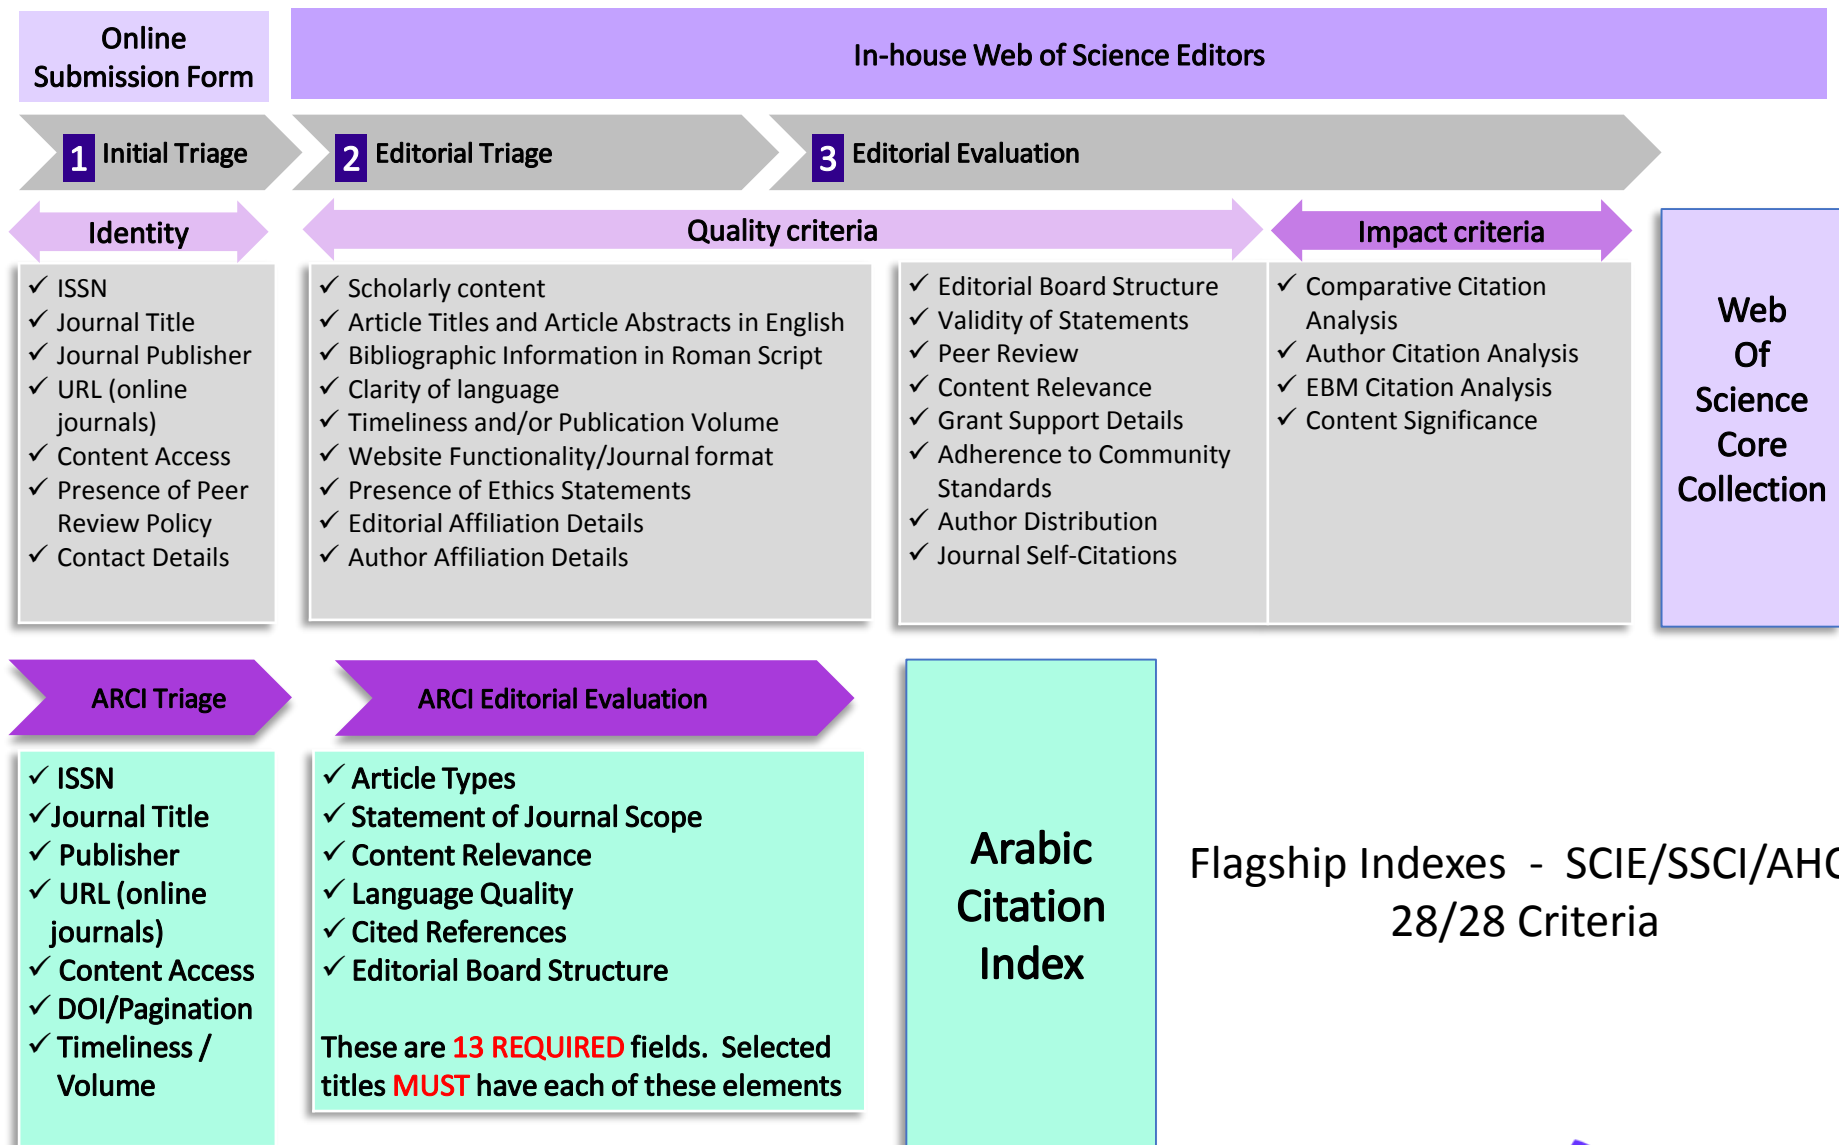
Online Submission Form

In-house Web of Science Editors

1 Initial Triage

2 Editorial Triage

3 Editorial Evaluation

Identity

Quality criteria

Impact criteria

✓ ISSN
✓ Journal Title
✓ Journal Publisher
✓ URL (online journals)
✓ Content Access
✓ Presence of Peer Review Policy
✓ Contact Details

✓ Scholarly content
✓ Article Titles and Article Abstracts in English
✓ Bibliographic Information in Roman Script
✓ Clarity of language
✓ Timeliness and/or Publication Volume
✓ Website Functionality/Journal format
✓ Presence of Ethics Statements
✓ Editorial Affiliation Details
✓ Author Affiliation Details

✓ Editorial Board Structure
✓ Validity of Statements
✓ Peer Review
✓ Content Relevance
✓ Grant Support Details
✓ Adherence to Community Standards
✓ Author Distribution
✓ Journal Self-Citations

✓ Comparative Citation Analysis
✓ Author Citation Analysis
✓ EBM Citation Analysis
✓ Content Significance

Web Of Science Core Collection

ARCI Triage

ARCI Editorial Evaluation

✓ ISSN
✓ Journal Title
✓ Publisher
✓ URL (online journals)
✓ Content Access
✓ DOI/Pagination
✓ Timeliness / Volume

✓ Article Types
✓ Statement of Journal Scope
✓ Content Relevance
✓ Language Quality
✓ Cited References
✓ Editorial Board Structure

These are 13 REQUIRED fields. Selected titles MUST have each of these elements

Arabic Citation Index

Flagship Indexes - SCIE/SSCI/AHC
28/28 Criteria